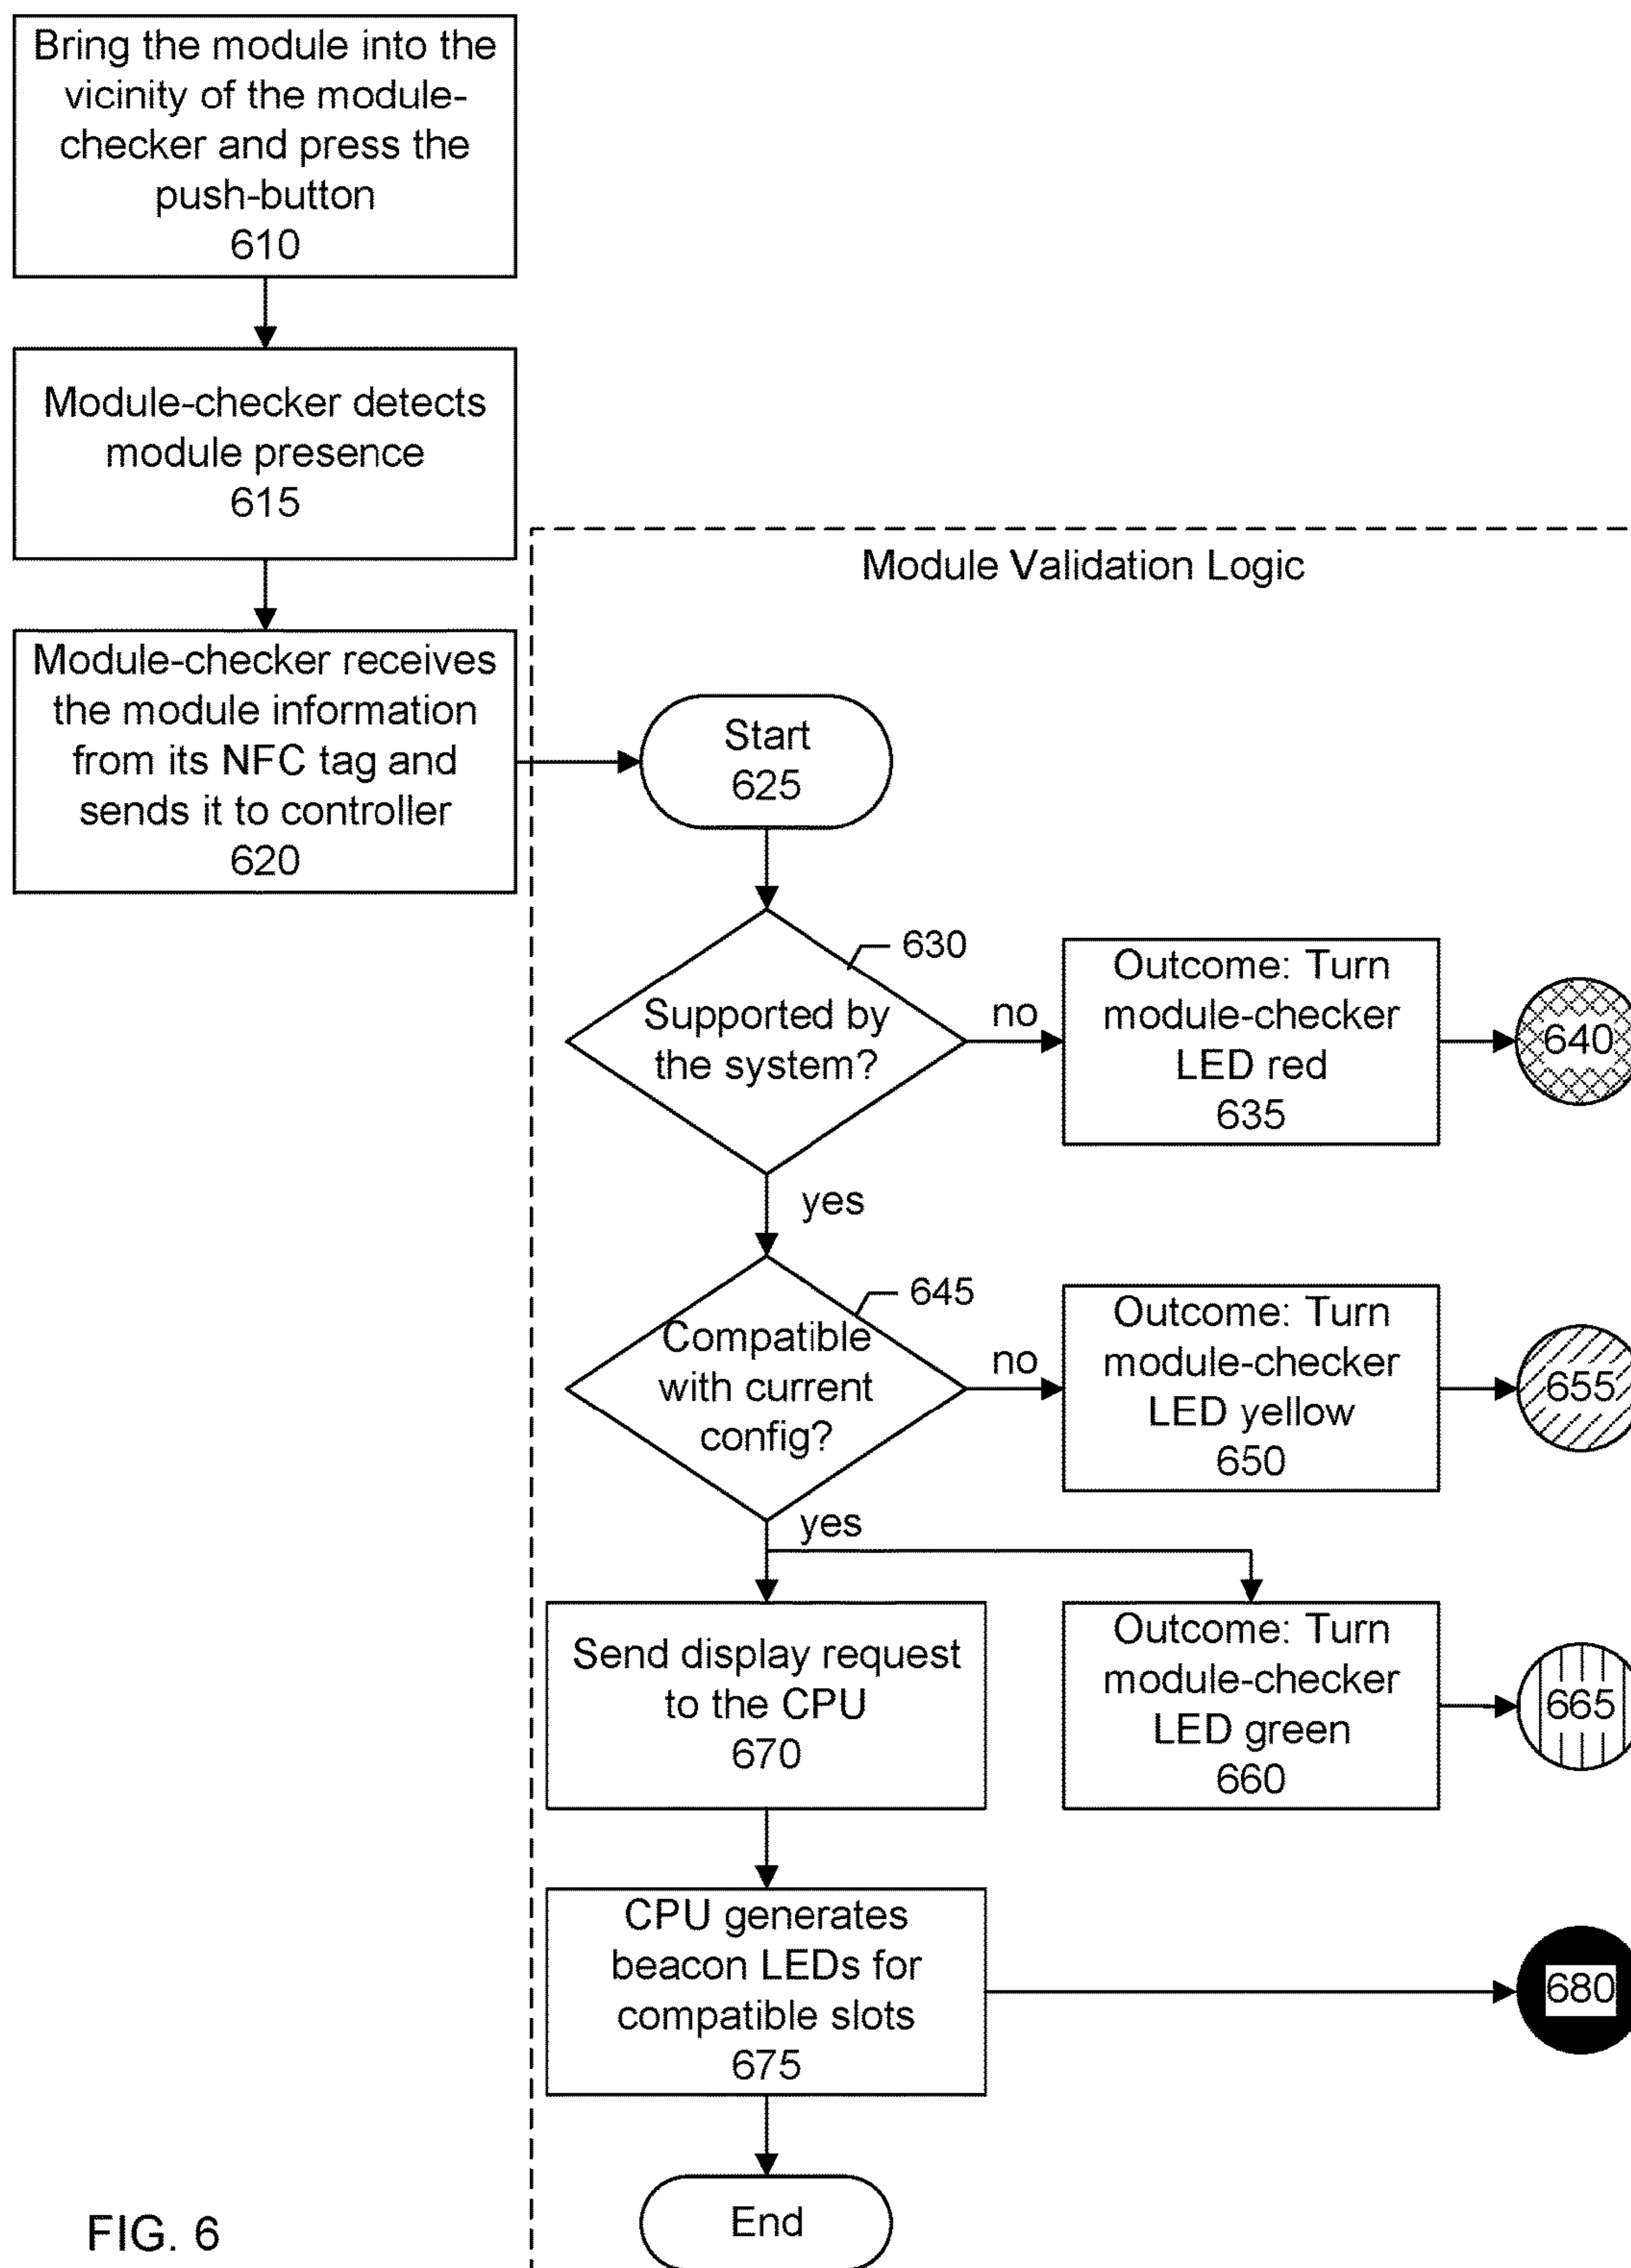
Bring the module into the vicinity of the module-checker and press the push-button
610

Module-checker detects module presence
615

Module-checker receives the module information from its NFC tag and sends it to controller
620

Module Validation Logic

Start
625

630

Supported by the system?

no

Outcome: Turn module-checker LED red
635

640

yes

645

Compatible with current config?

no

Outcome: Turn module-checker LED yellow
650

655

yes

Send display request to the CPU
670

Outcome: Turn module-checker LED green
660

665

CPU generates beacon LEDs for compatible slots
675

680

End

FIG. 6